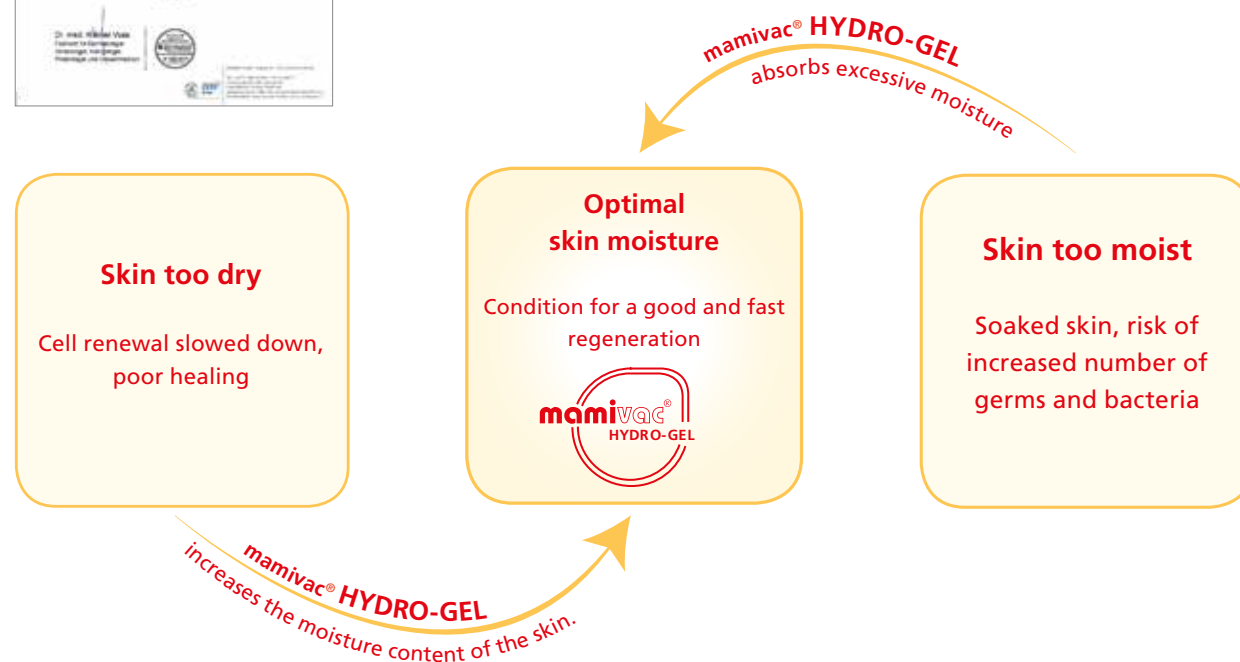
Dr. med. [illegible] Voss
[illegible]

mamivac® HYDRO-GEL
absorbs excessive moisture

Skin too dry

Cell renewal slowed down, poor healing

Optimal skin moisture

Condition for a good and fast regeneration

mamivac® HYDRO-GEL

Skin too moist

Soaked skin, risk of increased number of germs and bacteria

mamivac® HYDRO-GEL
increases the moisture content of the skin.